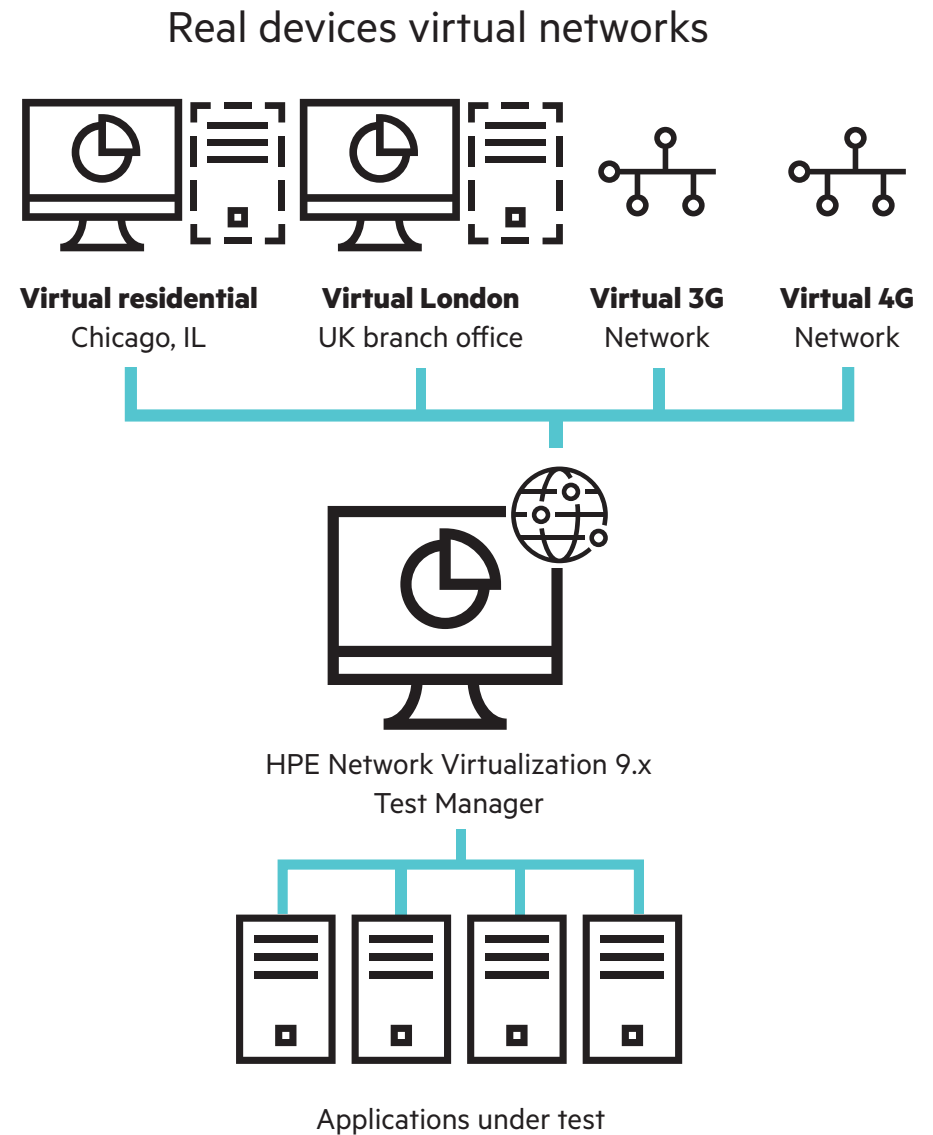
Real devices virtual networks

**Virtual residential**
Chicago, IL

**Virtual London**
UK branch office

**Virtual 3G**
Network

**Virtual 4G**
Network

HPE Network Virtualization 9.x
Test Manager

Applications under test